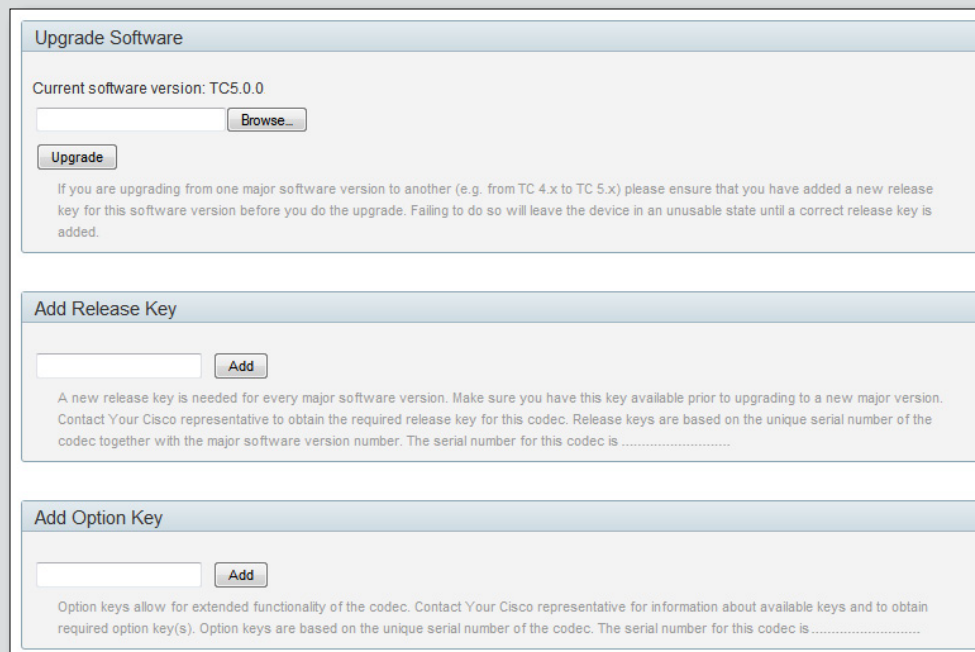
Upgrade Software

Current software version: TC5.0.0

Browse...

Upgrade

If you are upgrading from one major software version to another (e.g. from TC 4.x to TC 5.x) please ensure that you have added a new release key for this software version before you do the upgrade. Failing to do so will leave the device in an unusable state until a correct release key is added.

Add Release Key

Add

A new release key is needed for every major software version. Make sure you have this key available prior to upgrading to a new major version. Contact Your Cisco representative to obtain the required release key for this codec. Release keys are based on the unique serial number of the codec together with the major software version number. The serial number for this codec is ............................

Add Option Key

Add

Option keys allow for extended functionality of the codec. Contact Your Cisco representative for information about available keys and to obtain required option key(s). Option keys are based on the unique serial number of the codec. The serial number for this codec is ............................